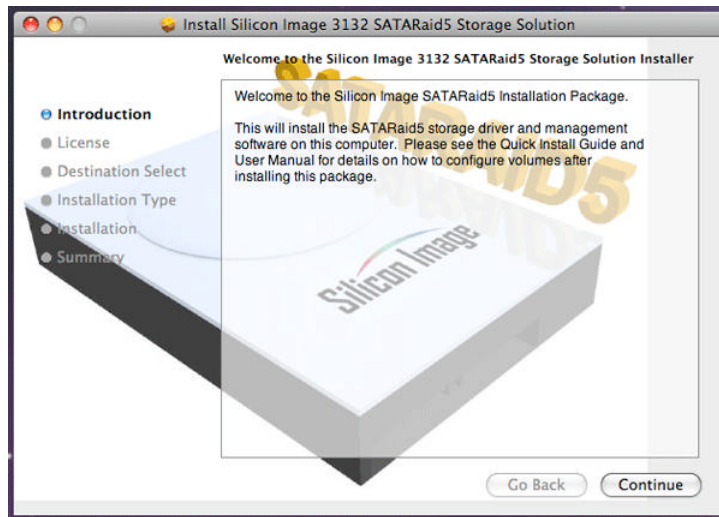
Install Silicon Image 3132 SATARaid5 Storage Solution

Welcome to the Silicon Image 3132 SATARaid5 Storage Solution Installer

Introduction
License
Destination Select
Installation Type
Installation
Summary

Welcome to the Silicon Image SATARaid5 Installation Package.

This will install the SATARaid5 storage driver and management software on this computer. Please see the Quick Install Guide and User Manual for details on how to configure volumes after installing this package.

SATARaid5

Silicon Image

Go Back
Continue